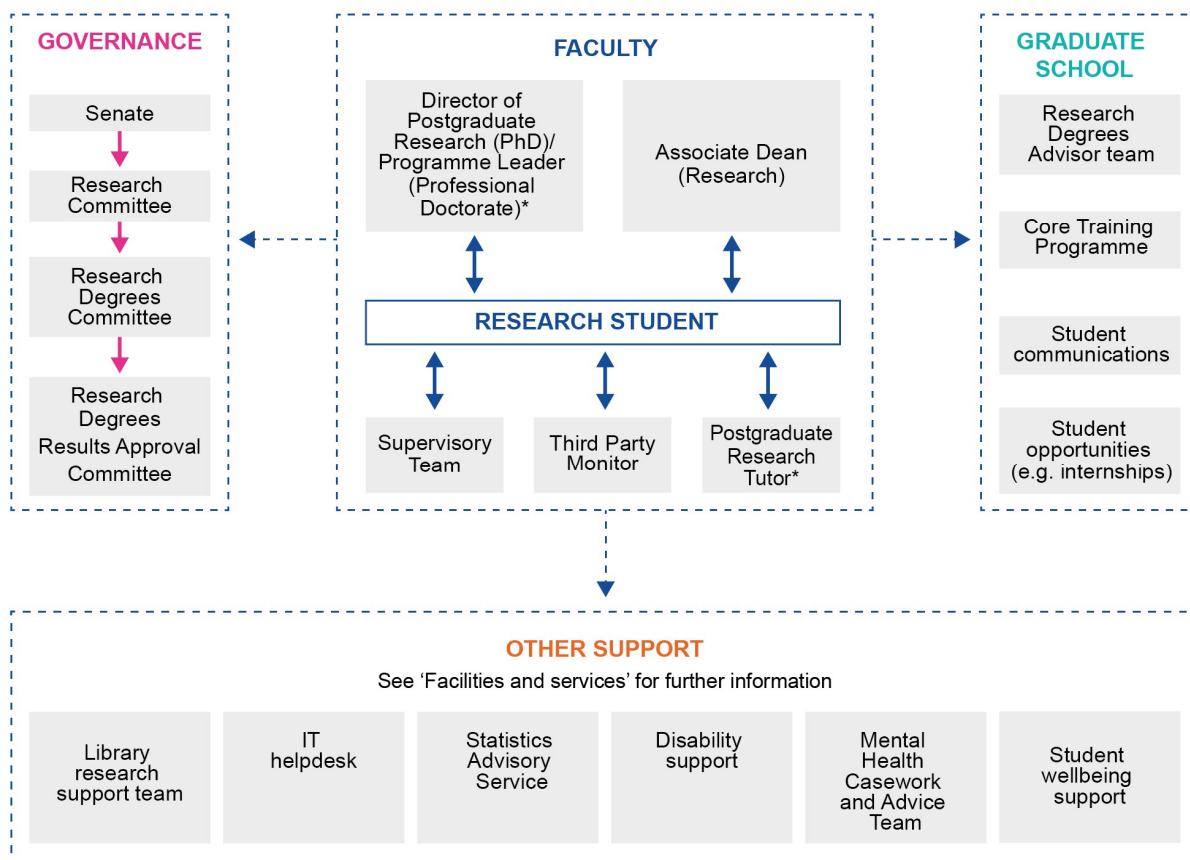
GOVERNANCE

Senate

Research Committee

Research Degrees Committee

Research Degrees Results Approval Committee

FACULTY

Director of Postgraduate Research (PhD)/ Programme Leader (Professional Doctorate)*

Associate Dean (Research)

RESEARCH STUDENT

Supervisory Team

Third Party Monitor

Postgraduate Research Tutor*

GRADUATE SCHOOL

Research Degrees Advisor team

Core Training Programme

Student communications

Student opportunities (e.g. internships)

OTHER SUPPORT

See ‘Facilities and services’ for further information

Library research support team

IT helpdesk

Statistics Advisory Service

Disability support

Mental Health Casework and Advice Team

Student wellbeing support